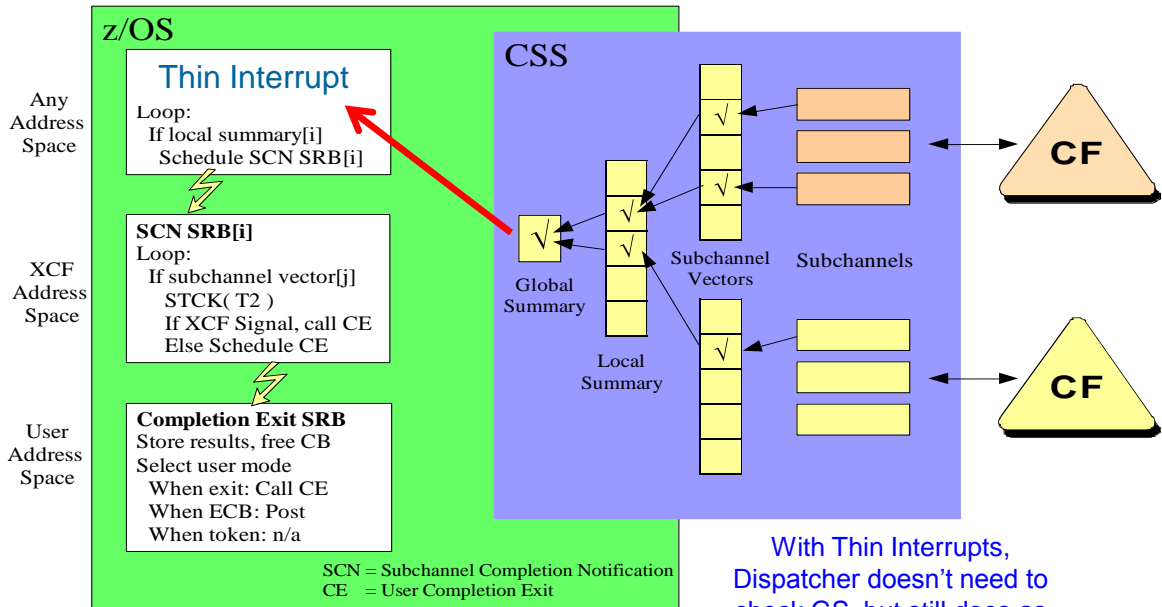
z/OS

Any Address Space

Thin Interrupt

Loop:
If local summary[i]
Schedule SCN SRB[i]

XCF Address Space

SCN SRB[i]
Loop:
If subchannel vector[j]
STCK( T2 )
If XCF Signal, call CE
Else Schedule CE

User Address Space

Completion Exit SRB
Store results, free CB
Select user mode
When exit: Call CE
When ECB: Post
When token: n/a

SCN = Subchannel Completion Notification
CE = User Completion Exit

CSS

√

Global Summary

√
√

Local Summary

√
√

√

Subchannel Vectors

Subchannels

CF

CF

With Thin Interrupts, Dispatcher doesn't need to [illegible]